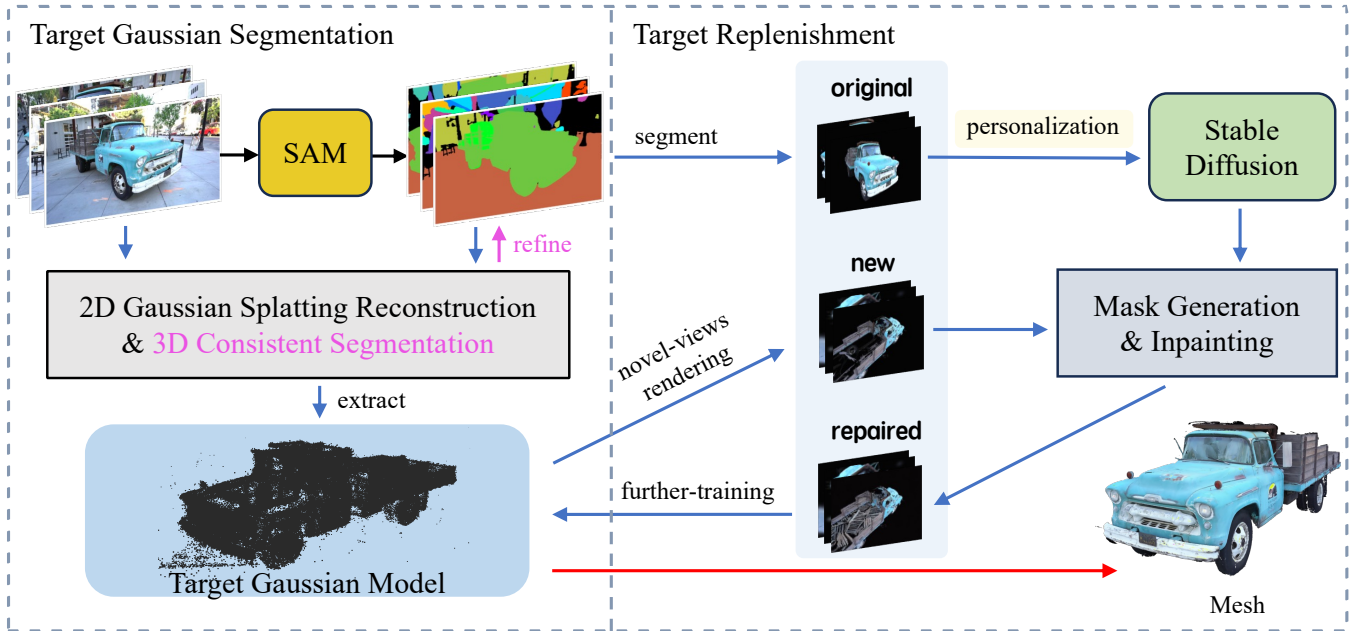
Target Gaussian Segmentation

SAM

refine

2D Gaussian Splatting Reconstruction & 3D Consistent Segmentation

extract

Target Gaussian Model

Target Replenishment

segment

original

personalization

Stable Diffusion

new

novel-views rendering

Mask Generation & Inpainting

repaired

further-training

Mesh